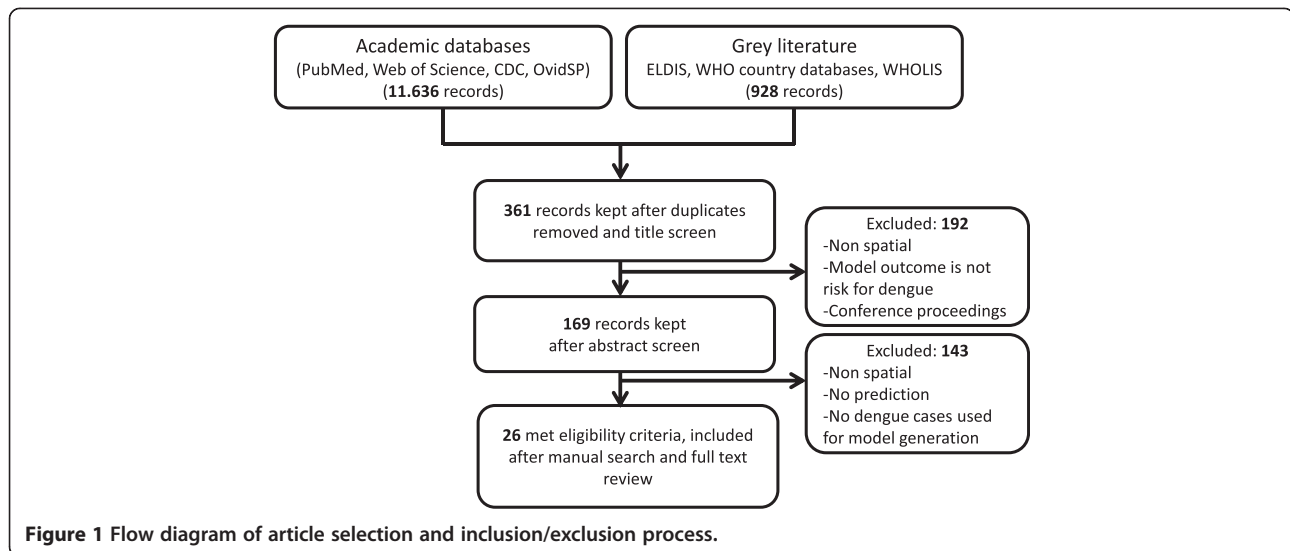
Academic databases
(PubMed, Web of Science, CDC, OvidSP)
(**11.636** records)

Grey literature
ELDIS, WHO country databases, WHOLIS
(**928** records)

**361** records kept after duplicates removed and title screen

Excluded: **192**
-Non spatial
-Model outcome is not risk for dengue
-Conference proceedings

**169** records kept after abstract screen

Excluded: **143**
-Non spatial
-No prediction
-No dengue cases used for model generation

**26** met eligibility criteria, included after manual search and full text review

**Figure 1 Flow diagram of article selection and inclusion/exclusion process.**